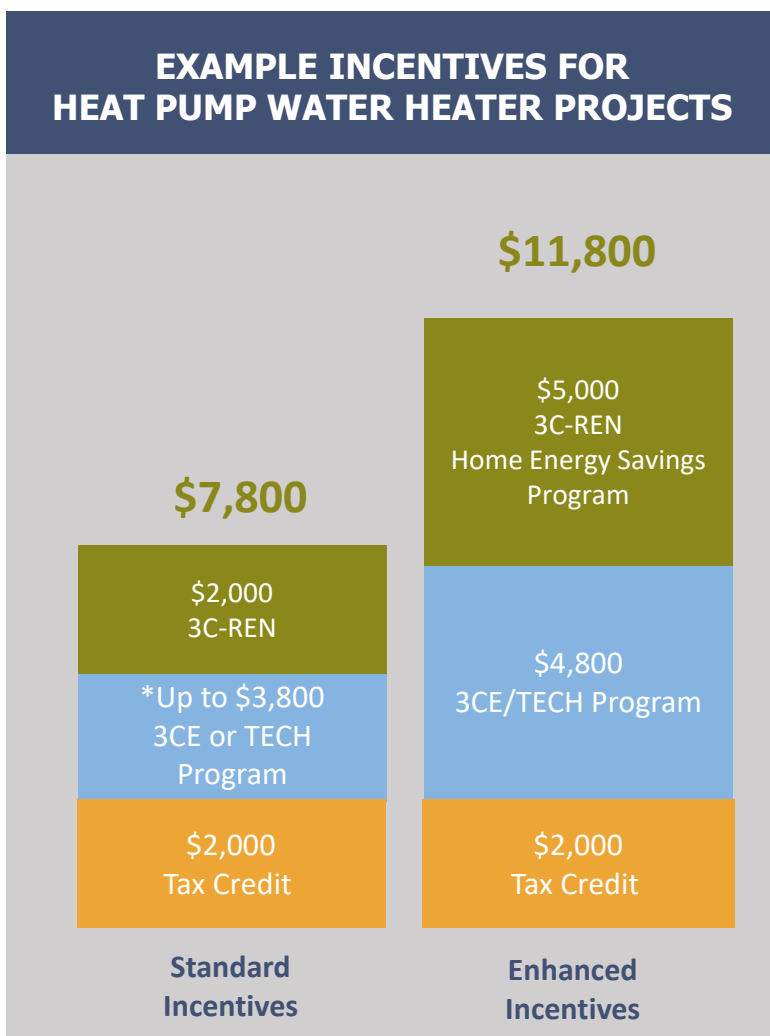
EXAMPLE INCENTIVES FOR HEAT PUMP WATER HEATER PROJECTS

$7,800

$2,000
3C-REN

*Up to $3,800
3CE or TECH Program

$2,000
Tax Credit

Standard Incentives

$11,800

$5,000
3C-REN
Home Energy Savings Program

$4,800
3CE/TECH Program

$2,000
Tax Credit

Enhanced Incentives